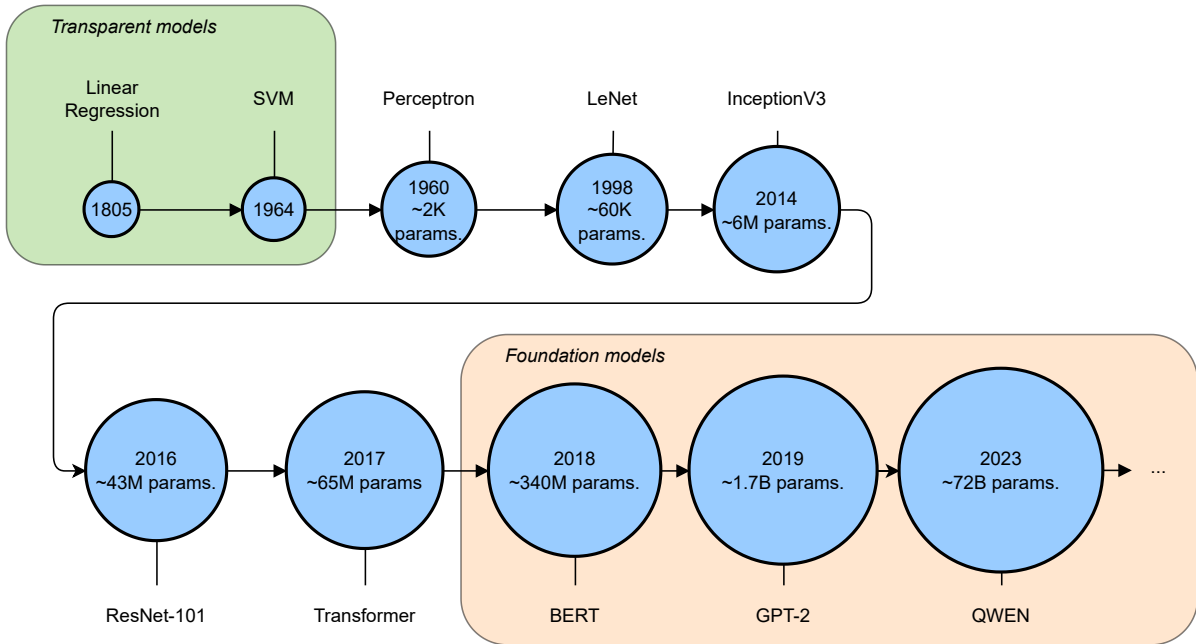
Transparent models

Linear Regression

1805

SVM

1964

Perceptron

1960
~2K
params.

LeNet

1998
~60K
params.

InceptionV3

2014
~6M params.

2016
~43M params.

ResNet-101

2017
~65M params

Transformer

Foundation models

2018
~340M params.

BERT

2019
~1.7B params.

GPT-2

2023
~72B params.

QWEN

...